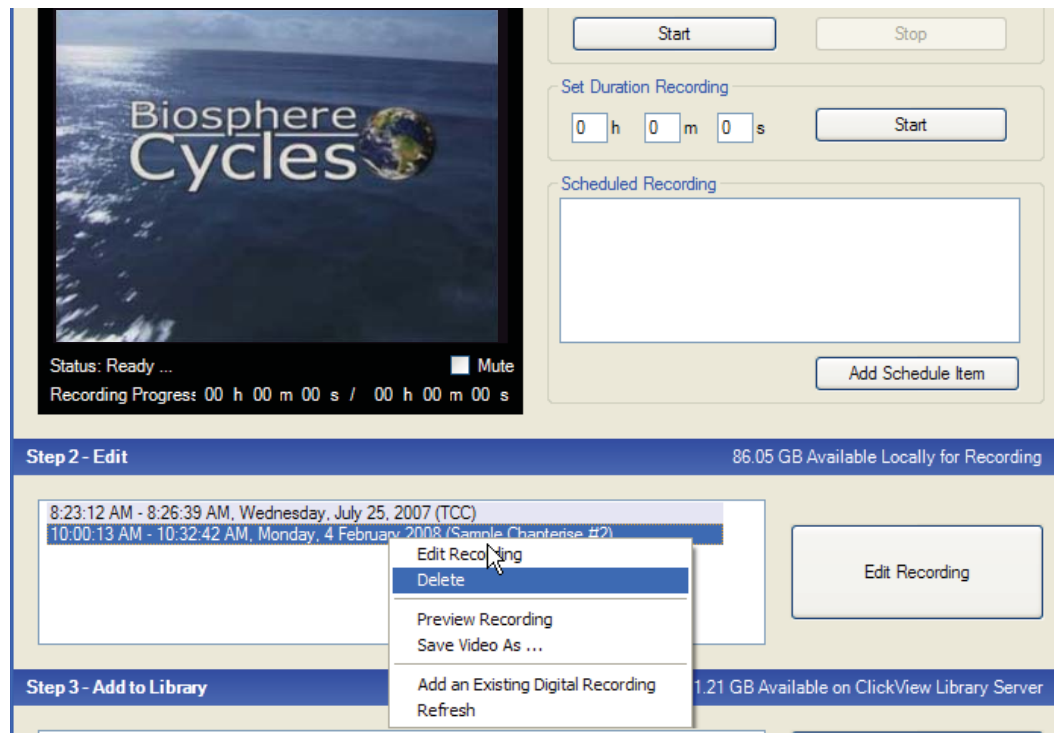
Start

Stop

Set Duration Recording

0 h 0 m 0 s

Start

Scheduled Recording

Biosphere Cycles

Status: Ready ...

Mute

Recording Progress 00 h 00 m 00 s / 00 h 00 m 00 s

Add Schedule Item

Step 2 - Edit

86.05 GB Available Locally for Recording

8:23:12 AM - 8:26:39 AM, Wednesday, July 25, 2007 (TCC)
10:00:13 AM - 10:32:42 AM, Monday, 4 February 2008 (Sample Chapterise #2)

Edit Recording
Delete
Preview Recording
Save Video As ...
Add an Existing Digital Recording
Refresh

Edit Recording

Step 3 - Add to Library

1.21 GB Available on ClickView Library Server